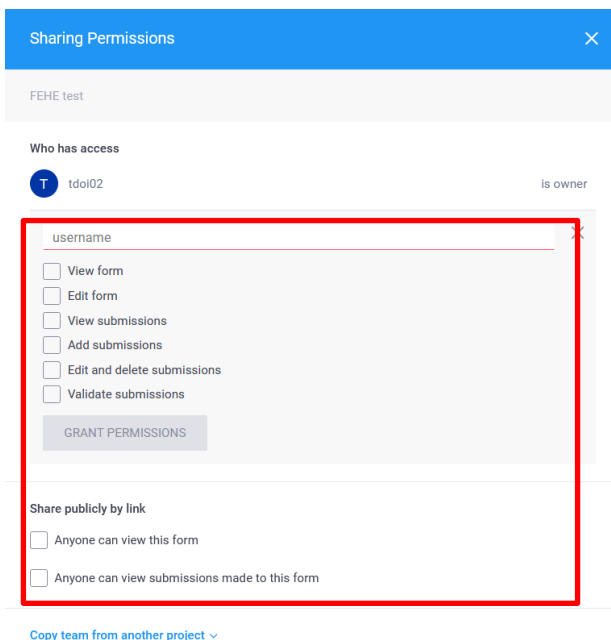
Sharing Permissions

FEHE test

Who has access

T tdoi02 is owner

username

View form

Edit form

View submissions

Add submissions

Edit and delete submissions

Validate submissions

GRANT PERMISSIONS

Share publicly by link

Anyone can view this form

Anyone can view submissions made to this form

Copy team from another project